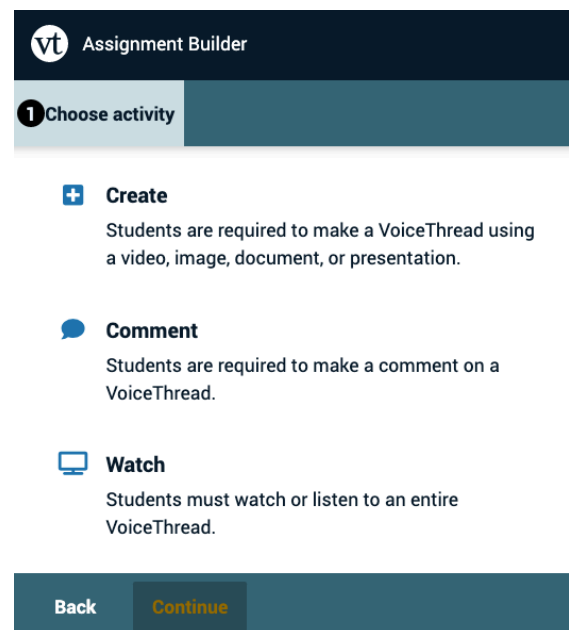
vt Assignment Builder

1 Choose activity

Create
Students are required to make a VoiceThread using a video, image, document, or presentation.

Comment
Students are required to make a comment on a VoiceThread.

Watch
Students must watch or listen to an entire VoiceThread.

Back
Continue